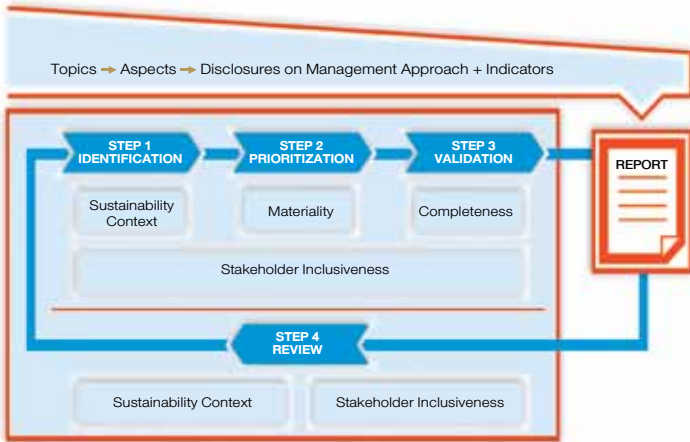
Topics → Aspects → Disclosures on Management Approach + Indicators

STEP 1
IDENTIFICATION

STEP 2
PRIORITIZATION

STEP 3
VALIDATION

REPORT

Sustainability Context

Materiality

Completeness

Stakeholder Inclusiveness

STEP 4
REVIEW

Sustainability Context

Stakeholder Inclusiveness